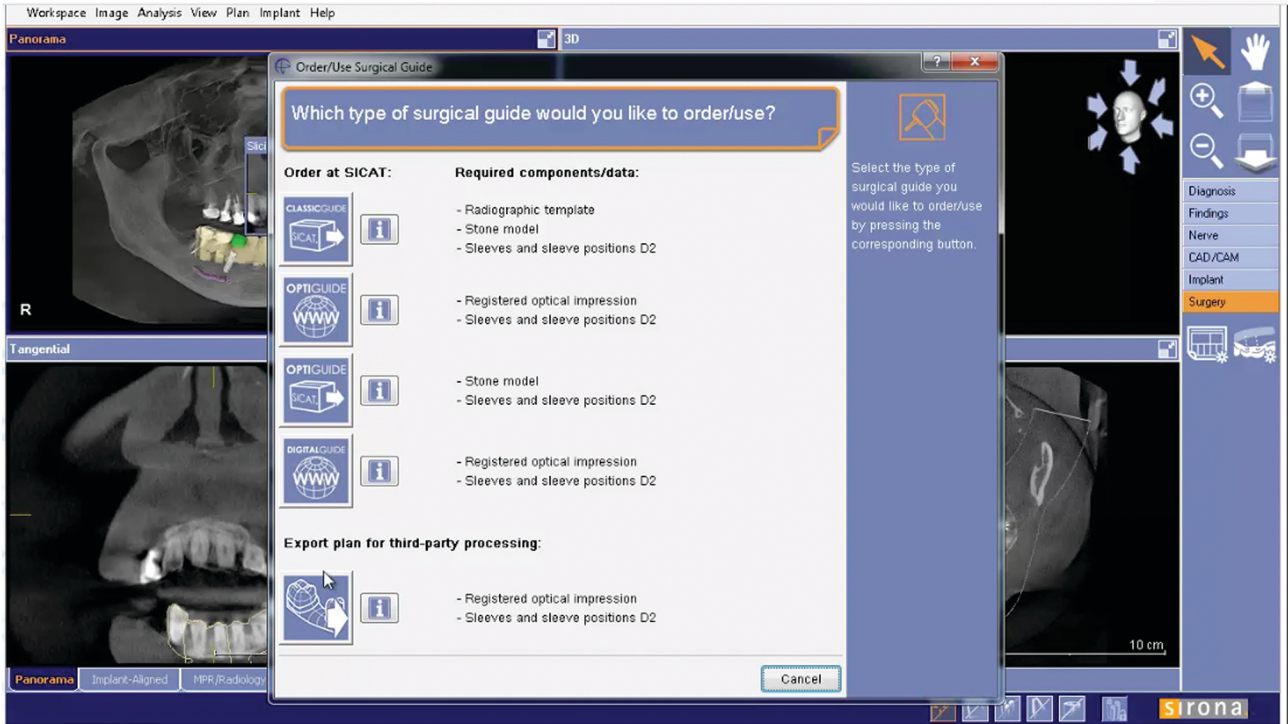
Workspace Image Analysis View Plan Implant Help

Panorama

3D

Slic

R

Tangential

Order/Use Surgical Guide

Which type of surgical guide would you like to order/use?

Order at SICAT:

Required components/data:

CLASSICGUIDE SICAT

- Radiographic template
- Stone model
- Sleeves and sleeve positions D2

OPTIGUIDE WWW

- Registered optical impression
- Sleeves and sleeve positions D2

OPTIGUIDE SICAT

- Stone model
- Sleeves and sleeve positions D2

DIGITALGUIDE WWW

- Registered optical impression
- Sleeves and sleeve positions D2

Export plan for third-party processing:

- Registered optical impression
- Sleeves and sleeve positions D2

Cancel

Select the type of surgical guide you would like to order/use by pressing the corresponding button.

Diagnosis
Findings
Nerve
CAD/CAM
Implant
Surgery

10 cm

Panorama Implant-Aligned MPR/Radiology

sirona